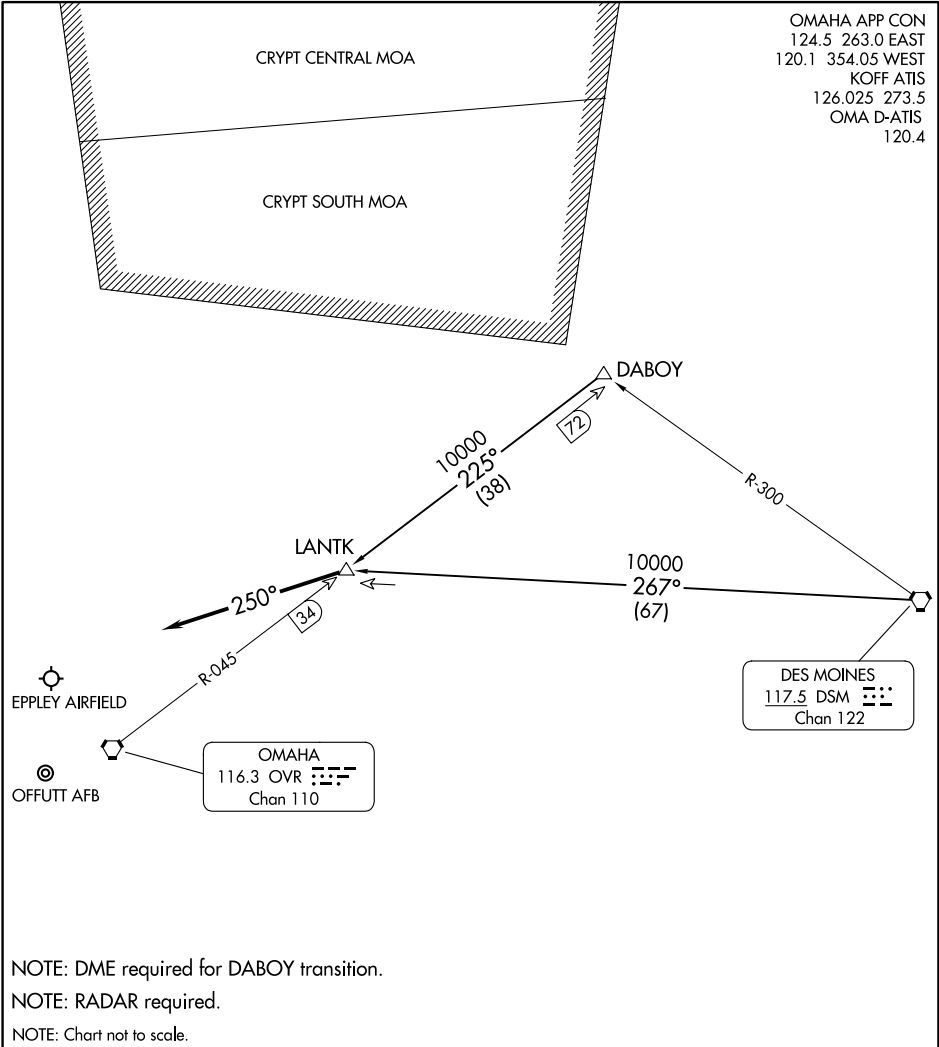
OMAHA APP CON
124.5 263.0 EAST
120.1 354.05 WEST
KOFF ATIS
126.025 273.5
OMA D-ATIS
120.4

CRYPT CENTRAL MOA

CRYPT SOUTH MOA

DABOY

72

R-300

10000
225°
(38)

LANTK

250°

34

10000
267°
(67)

R-045

EPPLEY AIRFIELD

OFFUTT AFB

OMAHA
116.3 OVR
Chan 110

DES MOINES
117.5 DSM
Chan 122

NOTE: DME required for DABOY transition.

NOTE: RADAR required.

NOTE: Chart not to scale.